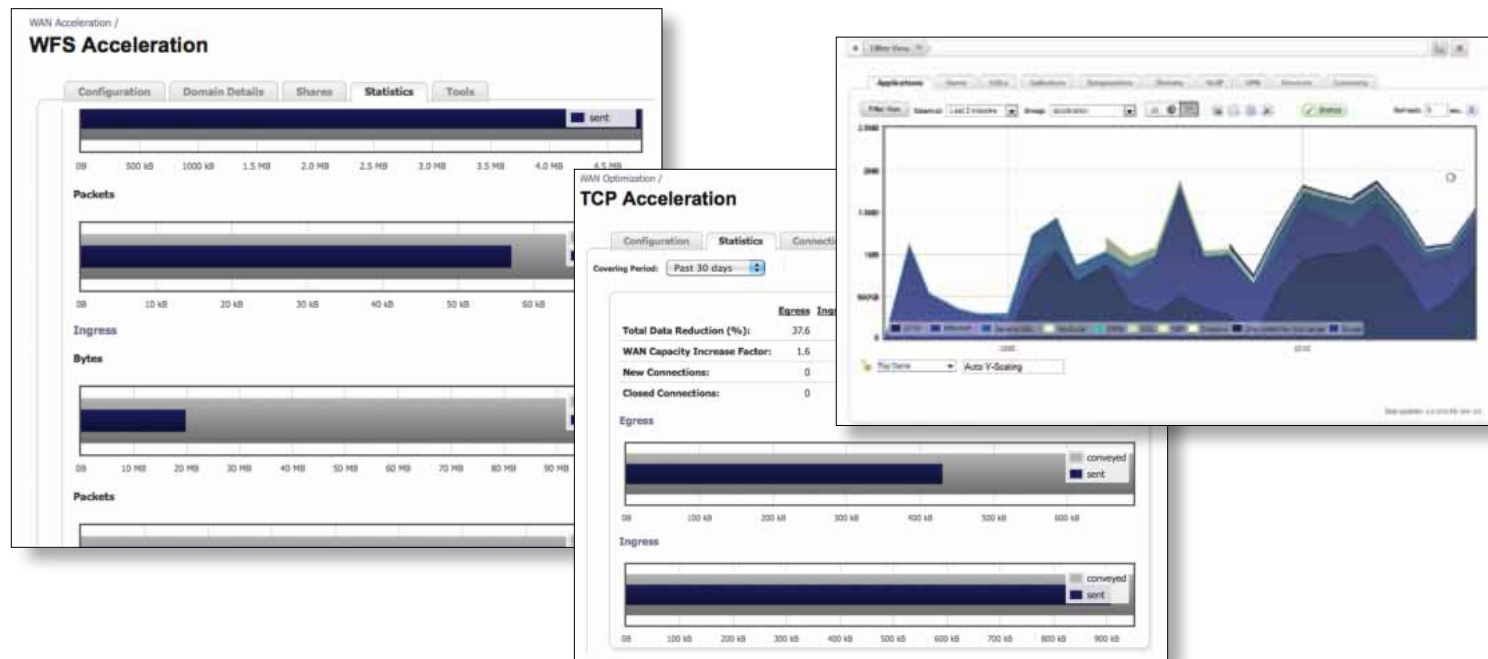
WAN Acceleration /

WFS Acceleration

Configuration Domain Details Shares Statistics Tools

sent

0B 500 kB 1000 kB 1.5 MB 2.0 MB 2.5 MB 3.0 MB 3.5 MB 4.0 MB 4.5 MB

Packets

0B 10 kB 20 kB 30 kB 40 kB 50 kB 60 kB

Ingress

Bytes

0B 10 MB 20 MB 30 MB 40 MB 50 MB 60 MB 70 MB 80 MB 90 MB

Packets

WAN Optimization /

TCP Acceleration

Configuration Statistics Connecti

Covering Period: Past 30 days

| | Egress | Ing |
|---|---|---|
| Total Data Reduction (%): | 37.6 | |
| WAN Capacity Increase Factor: | 1.6 | |
| New Connections: | 0 | |
| Closed Connections: | 0 | |

Egress

conveyed
sent

0B 100 kB 200 kB 300 kB 400 kB 500 kB 600 kB

Ingress

conveyed
sent

0B 100 kB 200 kB 300 kB 400 kB 500 kB 600 kB 700 kB 800 kB 900 kB

Applications

2.5MB
2MB
1.5MB
1MB
500kB
0

Auto Y-Scaling